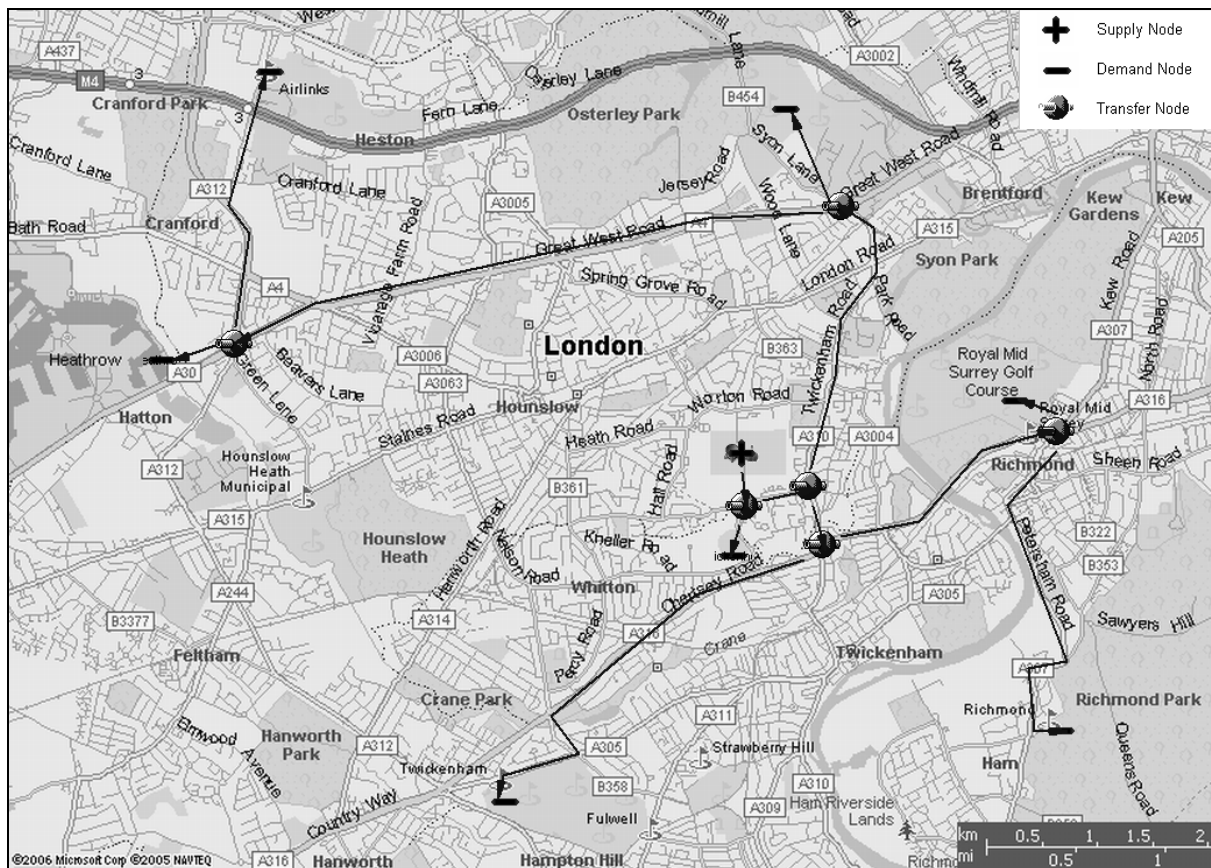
Supply Node
Demand Node
Transfer Node

A437
M4
3
Cranford Park
Airlinks
3
Heston
Fern Lane
Osterley Lane
Osterley Park
B454
A3002
Windmill Road
Syon Lane
Great West Road
Wood Lane
Jersey Road
Brentford
Kew Gardens
Kew
A205
Cranford Lane
A312
Cranford Lane
Vicarage Farm Road
A3005
Bath Road
Cranford
Great West Road
A4
A315
London Road
Syon Park
Spring Grove Road
Park Road
Kew Road
A4
Heathrow
A30
A3006
London
B363
Twickenham Road
A307
North Road
Royal Mid Surrey Golf Course
Beavers Lane
A3063
Green Lane
Hatton
Staines Road
Hounslow
Worton Road
Royal Mid
A316
Heath Road
A310
A3004
Richmond
Sheen Road
Hounslow Heath Municipal
A312
Hall Road
B361
A315
Hanworth Road
Nelson Road
Kneller Road
Hounslow Heath
B322
Petersham Road
B353
Whitton
A244
Chertsey Road
A305
Percy Road
A314
B3377
A316
Crane
Sawyers Hill
Feltham
Twickenham
A307
Richmond Park
Crane Park
Richmond
A311
Queens Road
Elmwood Avenue
Hanworth Park
A312
A305
Strawberry Hill
Twickenham
Ham
B358
A310
A309
Ham Riverside Lands
Country Way
Fulwell
km 0.5 1 1.5 2
mi 0.5 1
©2006 Microsoft Corp ©2005 NAVTEQ
A316
Hanworth
Hampton Hill
Richmo